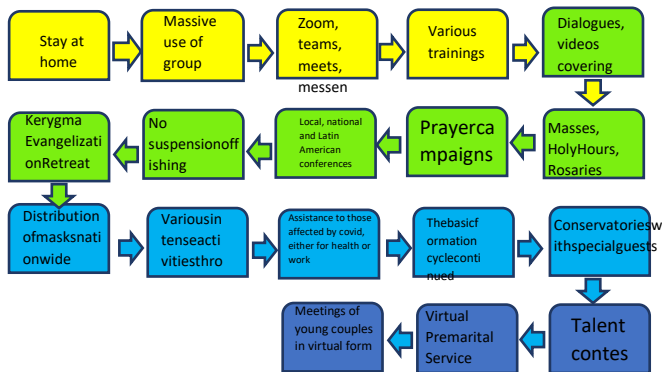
Stay at home

Massive use of group

Zoom, teams, meets, messen

Various trainings

Dialogues, videos covering

Masses, HolyHours, Rosaries

Prayercampaigns

Local, national and Latin American conferences

No suspensionoffishing

Kerygma EvangelizationRetreat

Distribution ofmasksnationwide

Variousintenseactivitiesthro

Assistance to those affected by covid, either for health or work

Thebasicformation cyclecontinued

Conservatorieswithspecialguests

Talent contes

Virtual Premarital Service

Meetings of young couples in virtual form